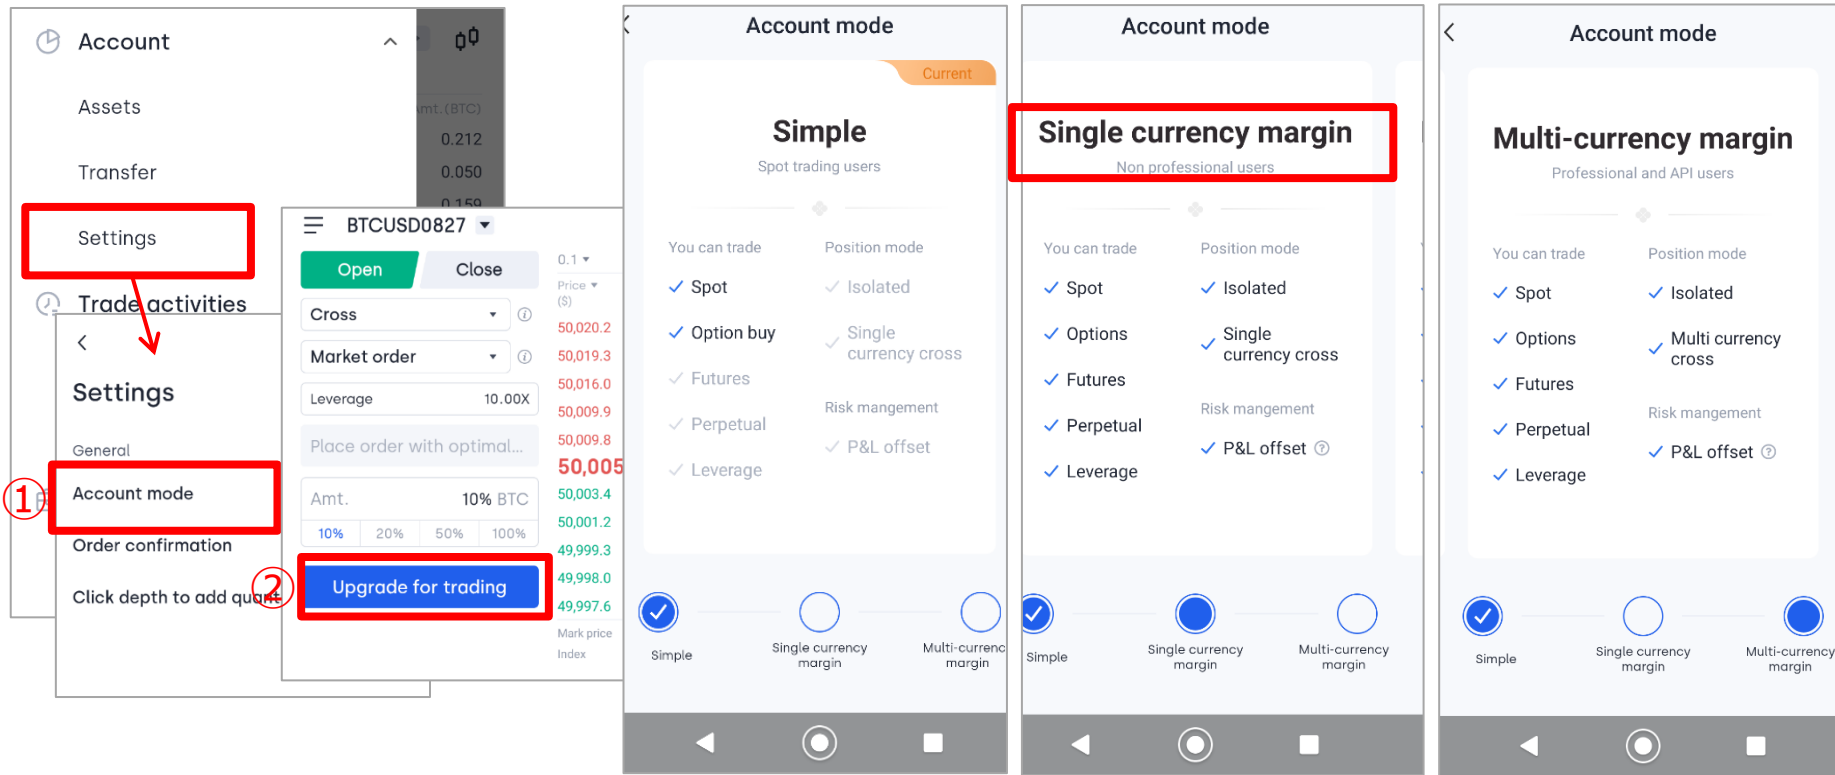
Account

Assets

Transfer

Settings

Trade activities

Amt. (BTC)
0.212
0.050
0.159

<

Settings

General

①

Account mode

Order confirmation

Click depth to add quant

BTCUSD0827

Open
Close

Cross

Market order

Leverage 10.00X

Place order with optimal...

Amt. 10% BTC

10% 20% 50% 100%

②

Upgrade for trading

0.1
Price ($)
50,020.2
50,019.3
50,016.0
50,009.9
50,009.8
50,005
50,003.4
50,001.2
49,999.3
49,998.0
49,997.6
Mark price
Index

Account mode

Current

Simple
Spot trading users

You can trade
✓ Spot
✓ Option buy
✓ Futures
✓ Perpetual
✓ Leverage

Position mode
✓ Isolated
✓ Single currency cross

Risk mangement
✓ P&L offset

Simple
Single currency margin
Multi-currency margin

Account mode

Single currency margin
Non professional users

You can trade
✓ Spot
✓ Options
✓ Futures
✓ Perpetual
✓ Leverage

Position mode
✓ Isolated
✓ Single currency cross

Risk mangement
✓ P&L offset

Simple
Single currency margin
Multi-currency margin

<

Account mode

Multi-currency margin
Professional and API users

You can trade
✓ Spot
✓ Options
✓ Futures
✓ Perpetual
✓ Leverage

Position mode
✓ Isolated
✓ Multi currency cross

Risk mangement
✓ P&L offset

Simple
Single currency margin
Multi-currency margin